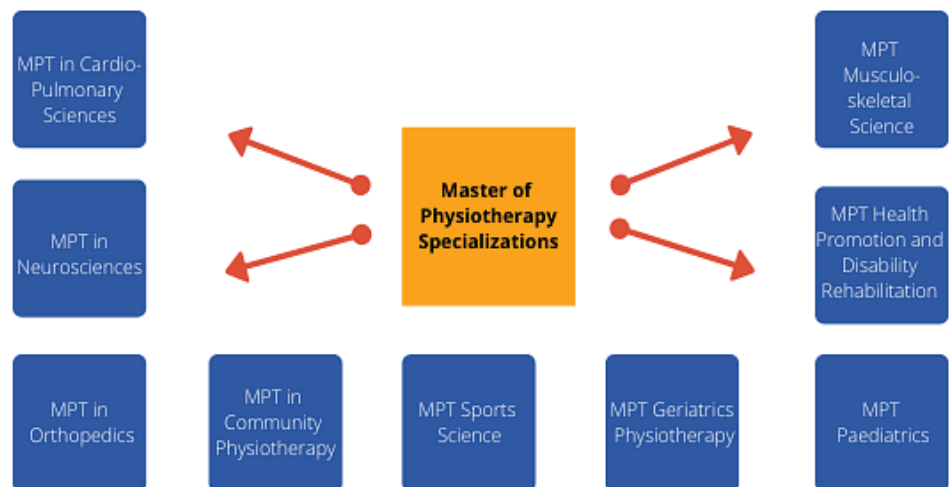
MPT in Cardio-Pulmonary Sciences

MPT in Neurosciences

Master of Physiotherapy Specializations

MPT Musculo-skeletal Science

MPT Health Promotion and Disability Rehabilitation

MPT in Orthopedics

MPT in Community Physiotherapy

MPT Sports Science

MPT Geriatrics Physiotherapy

MPT Paediatrics